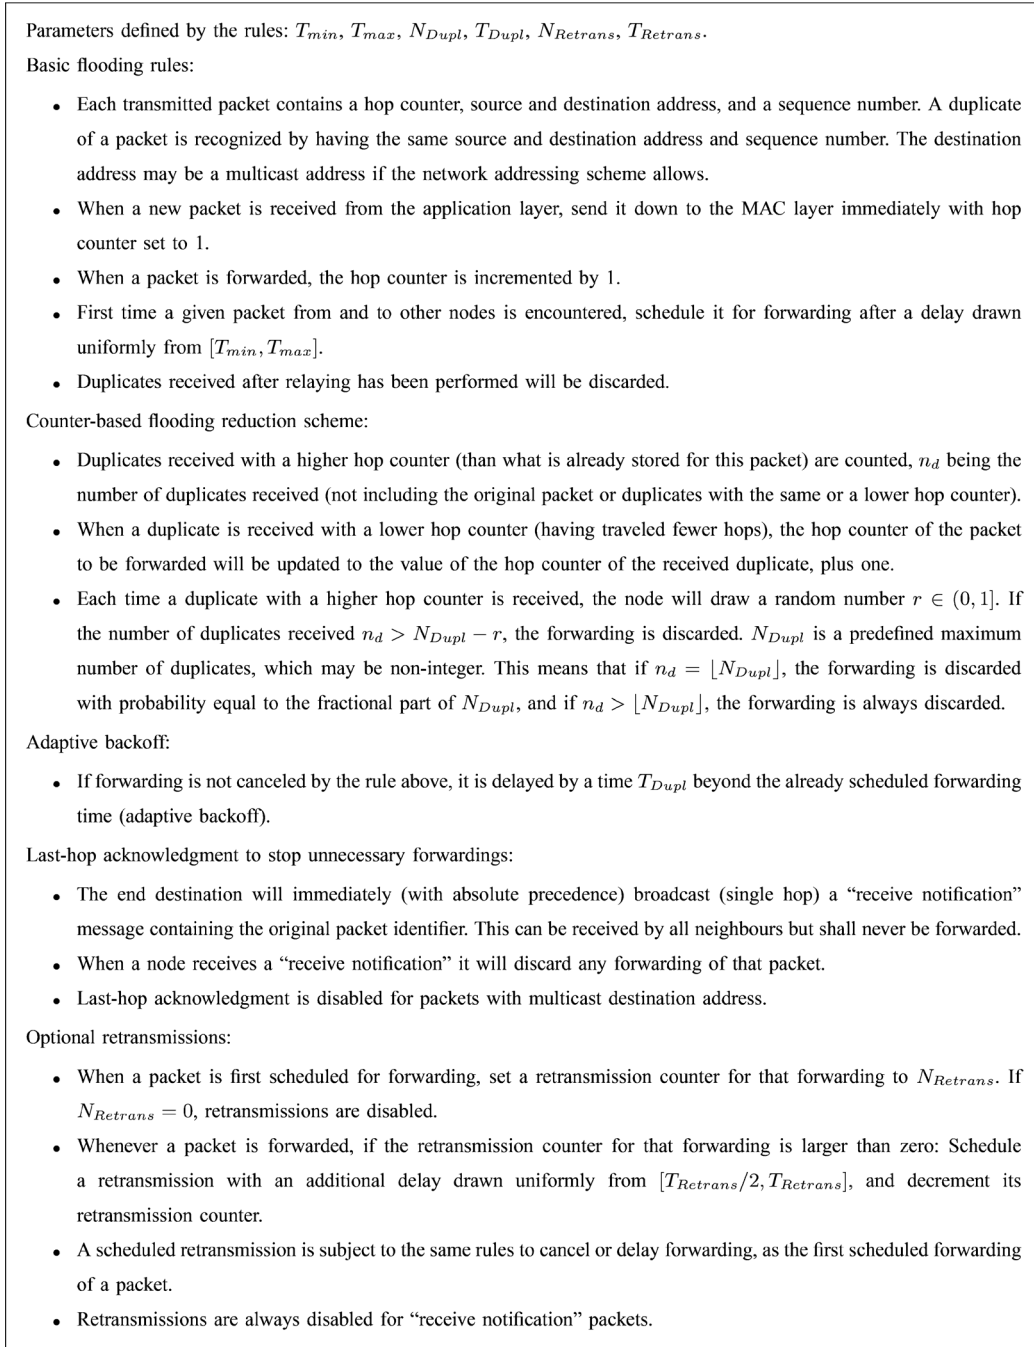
Parameters defined by the rules: $T_{min}$, $T_{max}$, $N_{Dupl}$, $T_{Dupl}$, $N_{Retrans}$, $T_{Retrans}$.

Basic flooding rules:

- Each transmitted packet contains a hop counter, source and destination address, and a sequence number. A duplicate of a packet is recognized by having the same source and destination address and sequence number. The destination address may be a multicast address if the network addressing scheme allows.
- When a new packet is received from the application layer, send it down to the MAC layer immediately with hop counter set to 1.
- When a packet is forwarded, the hop counter is incremented by 1.
- First time a given packet from and to other nodes is encountered, schedule it for forwarding after a delay drawn uniformly from $[T_{min}, T_{max}]$.
- Duplicates received after relaying has been performed will be discarded.

Counter-based flooding reduction scheme:

- Duplicates received with a higher hop counter (than what is already stored for this packet) are counted, $n_d$ being the number of duplicates received (not including the original packet or duplicates with the same or a lower hop counter).
- When a duplicate is received with a lower hop counter (having traveled fewer hops), the hop counter of the packet to be forwarded will be updated to the value of the hop counter of the received duplicate, plus one.
- Each time a duplicate with a higher hop counter is received, the node will draw a random number $r \in (0, 1]$. If the number of duplicates received $n_d > N_{Dupl} - r$, the forwarding is discarded. $N_{Dupl}$ is a predefined maximum number of duplicates, which may be non-integer. This means that if $n_d = \lfloor N_{Dupl} \rfloor$, the forwarding is discarded with probability equal to the fractional part of $N_{Dupl}$, and if $n_d > \lfloor N_{Dupl} \rfloor$, the forwarding is always discarded.

Adaptive backoff:

- If forwarding is not canceled by the rule above, it is delayed by a time $T_{Dupl}$ beyond the already scheduled forwarding time (adaptive backoff).

Last-hop acknowledgment to stop unnecessary forwardings:

- The end destination will immediately (with absolute precedence) broadcast (single hop) a “receive notification” message containing the original packet identifier. This can be received by all neighbours but shall never be forwarded.
- When a node receives a “receive notification” it will discard any forwarding of that packet.
- Last-hop acknowledgment is disabled for packets with multicast destination address.

Optional retransmissions:

- When a packet is first scheduled for forwarding, set a retransmission counter for that forwarding to $N_{Retrans}$. If $N_{Retrans} = 0$, retransmissions are disabled.
- Whenever a packet is forwarded, if the retransmission counter for that forwarding is larger than zero: Schedule a retransmission with an additional delay drawn uniformly from $[T_{Retrans}/2, T_{Retrans}]$, and decrement its retransmission counter.
- A scheduled retransmission is subject to the same rules to cancel or delay forwarding, as the first scheduled forwarding of a packet.
- Retransmissions are always disabled for “receive notification” packets.